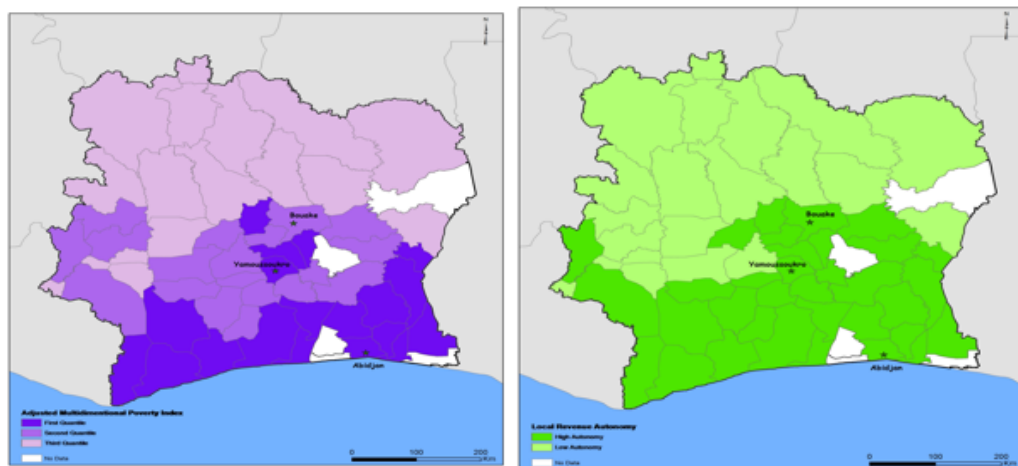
Bouake
Yamoussoukro
Abidjan
Adjusted Multidimensional Poverty Index
First Quantile
Second Quantile
Third Quantile
No Data
0 100 200 Km

Bouake
Yamoussoukro
Abidjan
Local Revenue Autonomy
High Autonomy
Low Autonomy
No Data
0 100 200 Km